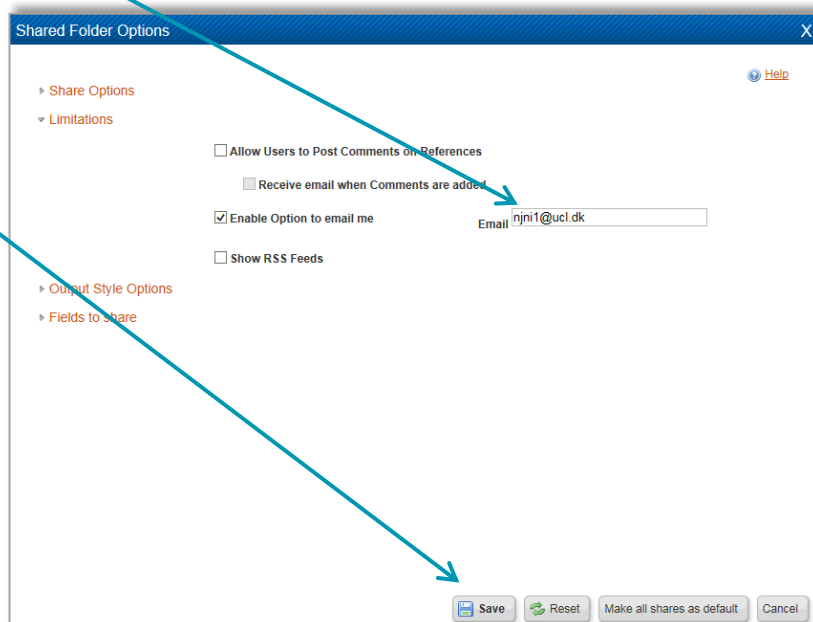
Shared Folder Options

X

Help

Share Options

Limitations

Allow Users to Post Comments on References

Receive email when Comments are added

Enable Option to email me

Email njni1@ucl.dk

Show RSS Feeds

Output Style Options

Fields to share

Save

Reset

Make all shares as default

Cancel